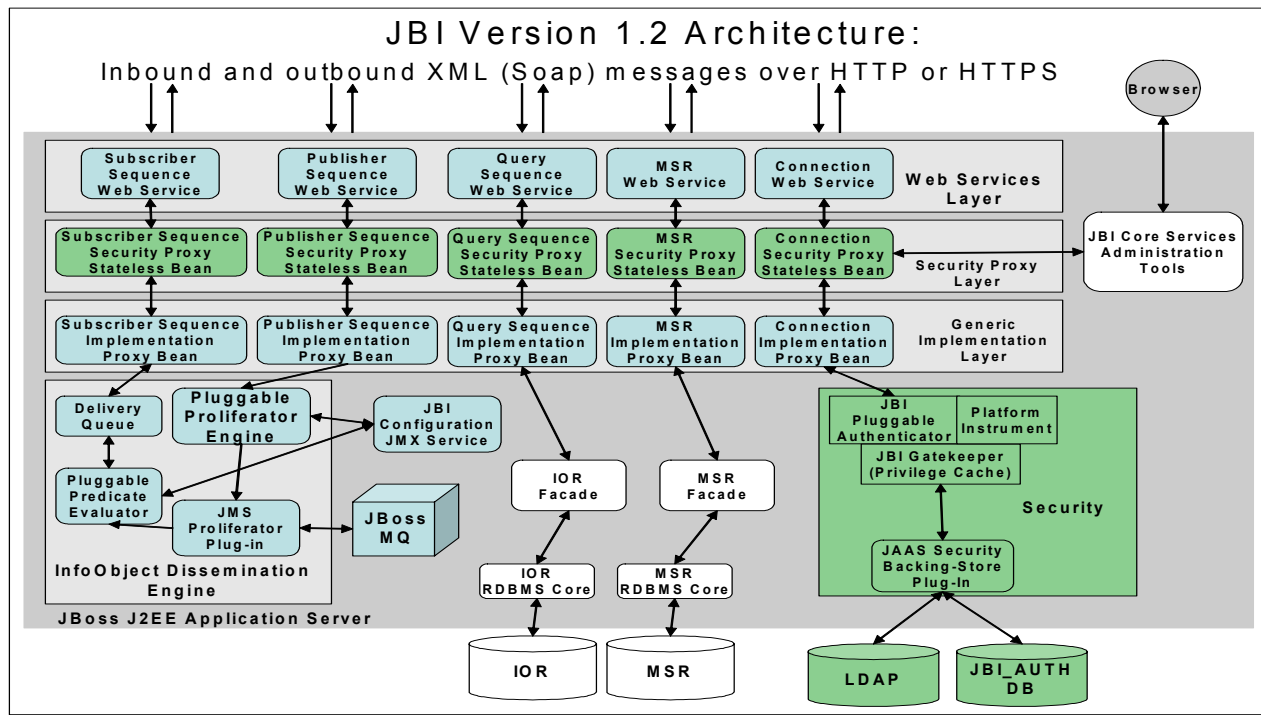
JBI Version 1.2 Architecture:

Inbound and outbound XML (Soap) messages over HTTP or HTTPS

Browser

Subscriber Sequence Web Service

Publisher Sequence Web Service

Query Sequence Web Service

MSR Web Service

Connection Web Service

Web Services Layer

Subscriber Sequence Security Proxy Stateless Bean

Publisher Sequence Security Proxy Stateless Bean

Query Sequence Security Proxy Stateless Bean

MSR Security Proxy Stateless Bean

Connection Security Proxy Stateless Bean

Security Proxy Layer

JBI Core Services Administration Tools

Subscriber Sequence Implementation Proxy Bean

Publisher Sequence Implementation Proxy Bean

Query Sequence Implementation Proxy Bean

MSR Implementation Proxy Bean

Connection Implementation Proxy Bean

Generic Implementation Layer

Delivery Queue

Pluggable Proliferator Engine

JBI Configuration JMX Service

Pluggable Predicate Evaluator

JMS Proliferator Plug-in

JBoss MQ

InfoObject Dissemination Engine

JBoss J2EE Application Server

IOR Facade

MSR Facade

IOR RDBMS Core

MSR RDBMS Core

IOR

MSR

JBI Pluggable Authenticator

Platform Instrument

JBI Gatekeeper (Privilege Cache)

Security

JAAS Security Backing-Store Plug-In

LDAP

JBI_AUTH DB